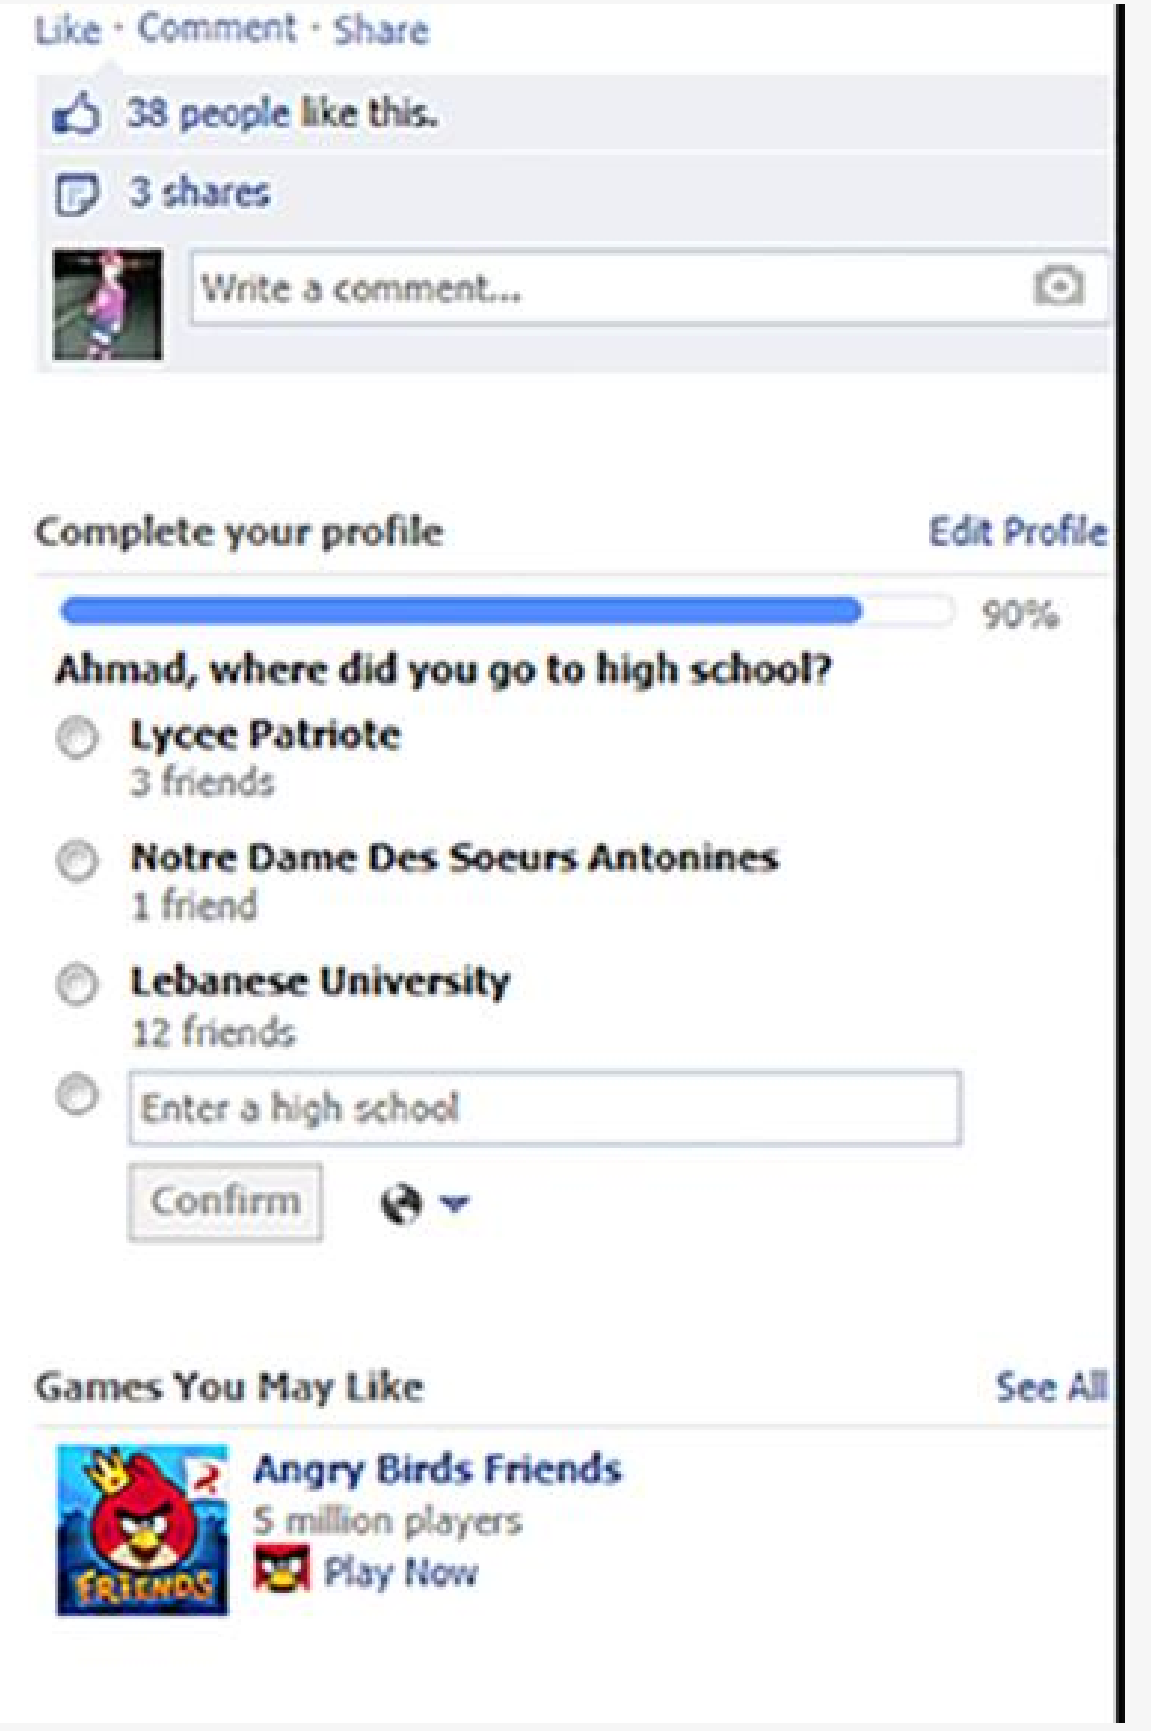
Like · Comment · Share

38 people like this.

3 shares

Write a comment...

Complete your profile

Edit Profile

90%

Ahmad, where did you go to high school?

Lycee Patriote
3 friends

Notre Dame Des Soeurs Antonines
1 friend

Lebanese University
12 friends

Enter a high school

Confirm

Games You May Like

See All

FRIENDS

Angry Birds Friends
5 million players
Play Now